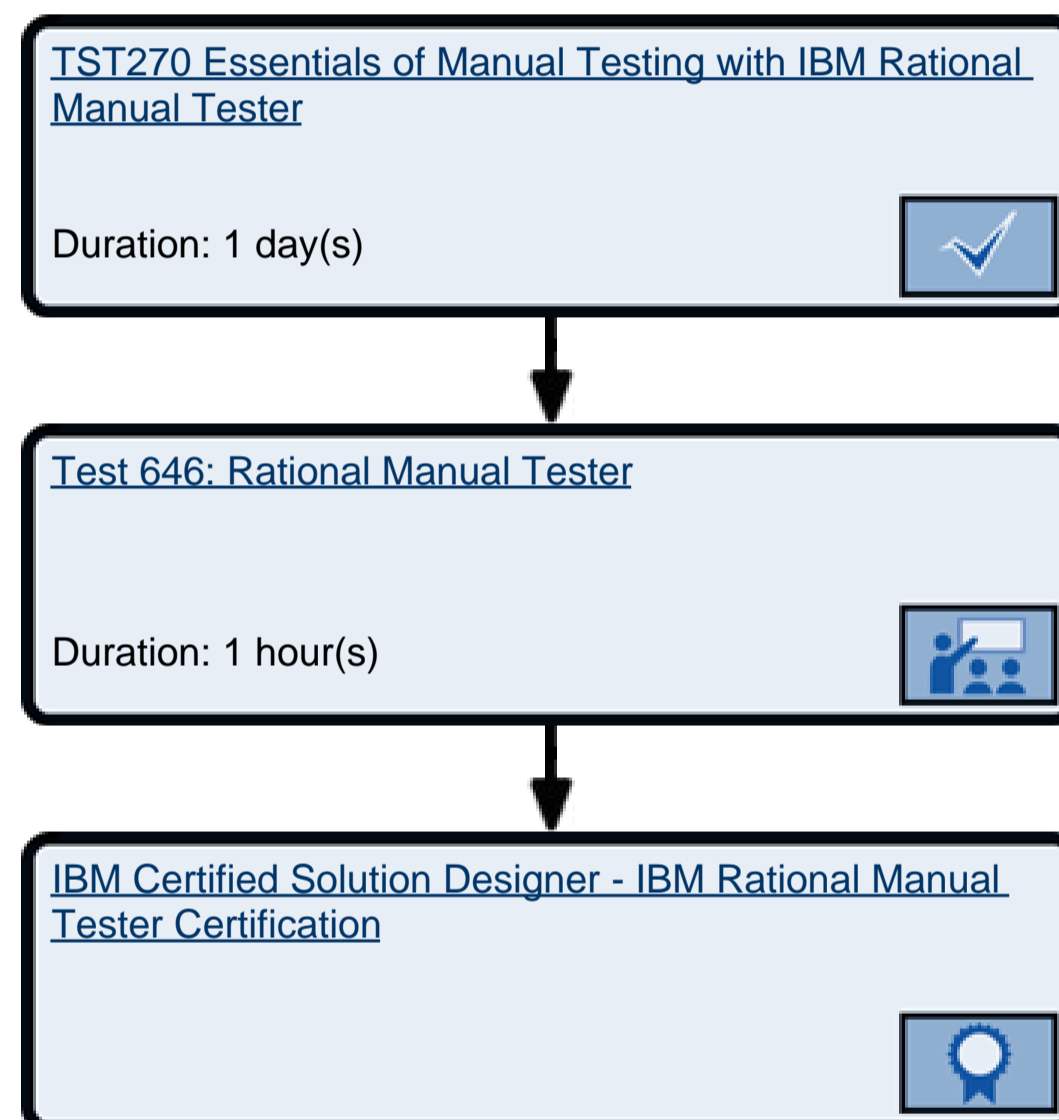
TST270 Essentials of Manual Testing with IBM Rational Manual Tester

Duration: 1 day(s)

Test 646: Rational Manual Tester

Duration: 1 hour(s)

IBM Certified Solution Designer - IBM Rational Manual Tester Certification